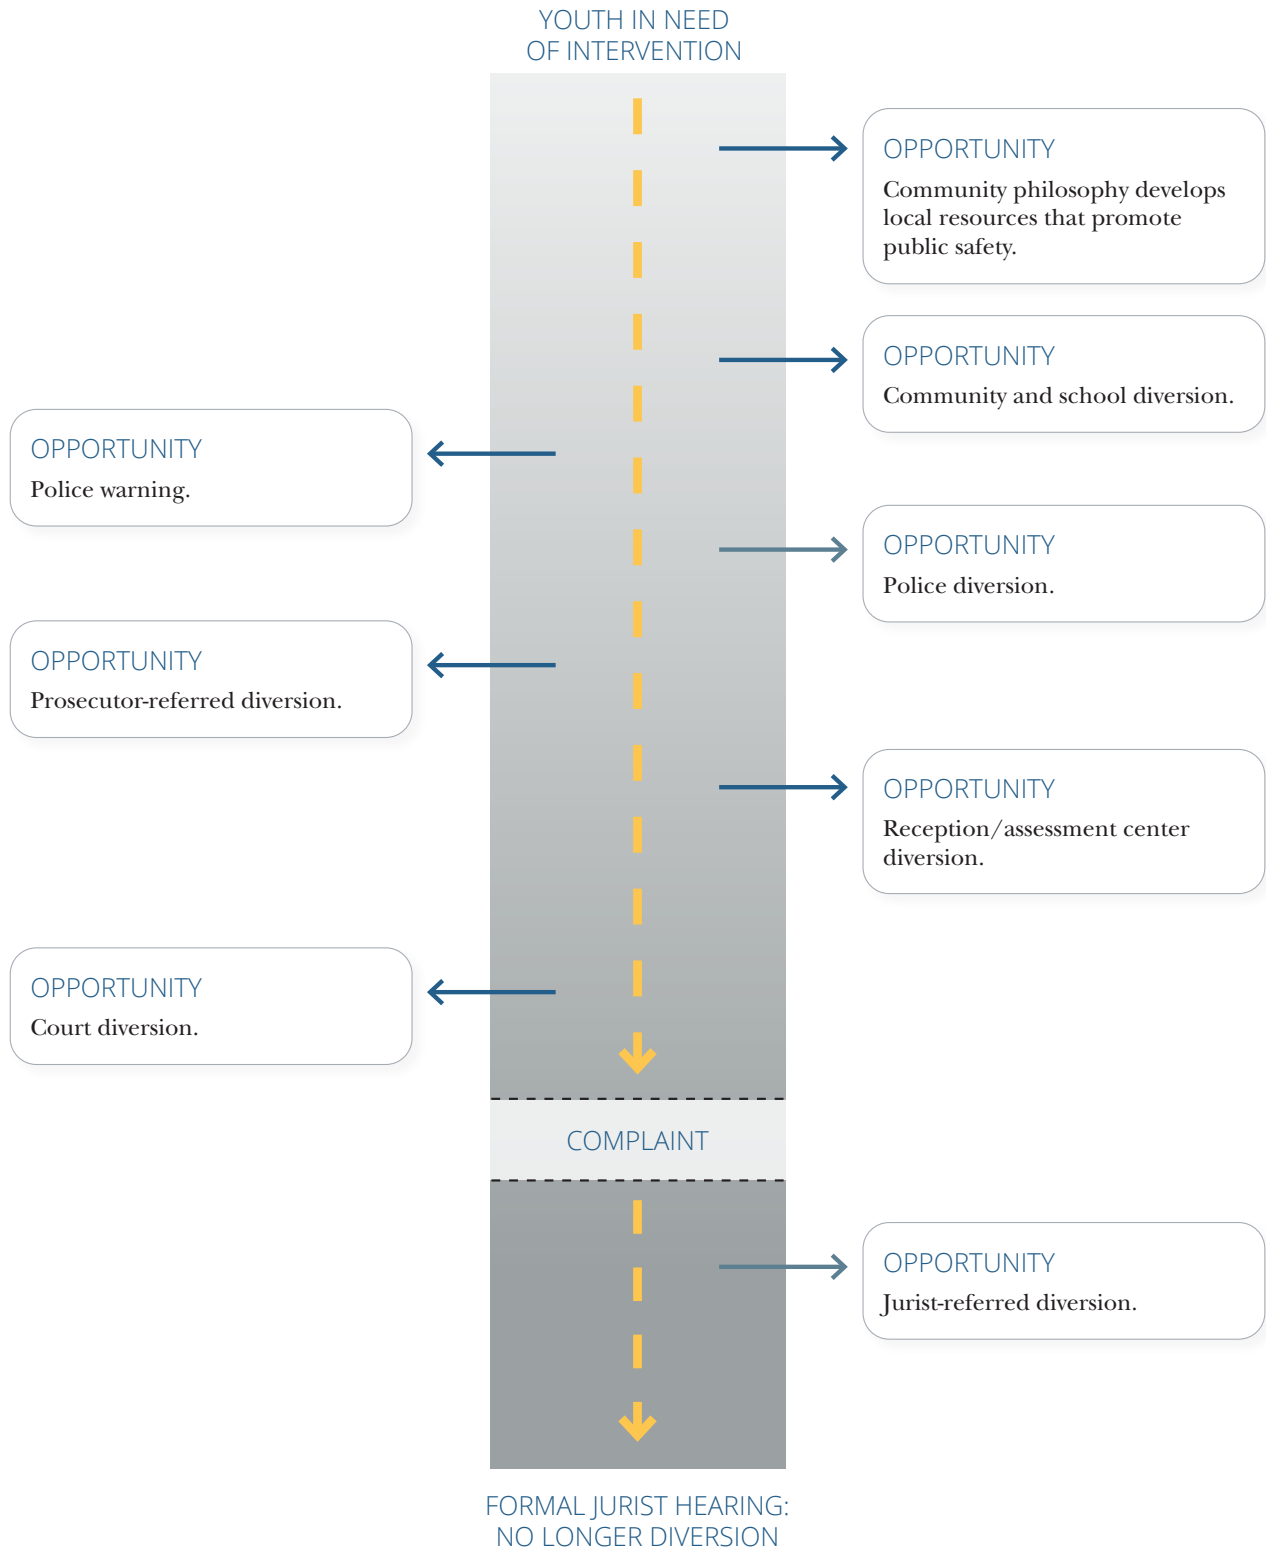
YOUTH IN NEED OF INTERVENTION

OPPORTUNITY
Community philosophy develops local resources that promote public safety.

OPPORTUNITY
Community and school diversion.

OPPORTUNITY
Police warning.

OPPORTUNITY
Police diversion.

OPPORTUNITY
Prosecutor-referred diversion.

OPPORTUNITY
Reception/assessment center diversion.

OPPORTUNITY
Court diversion.

COMPLAINT

OPPORTUNITY
Jurist-referred diversion.

FORMAL JURIST HEARING: NO LONGER DIVERSION